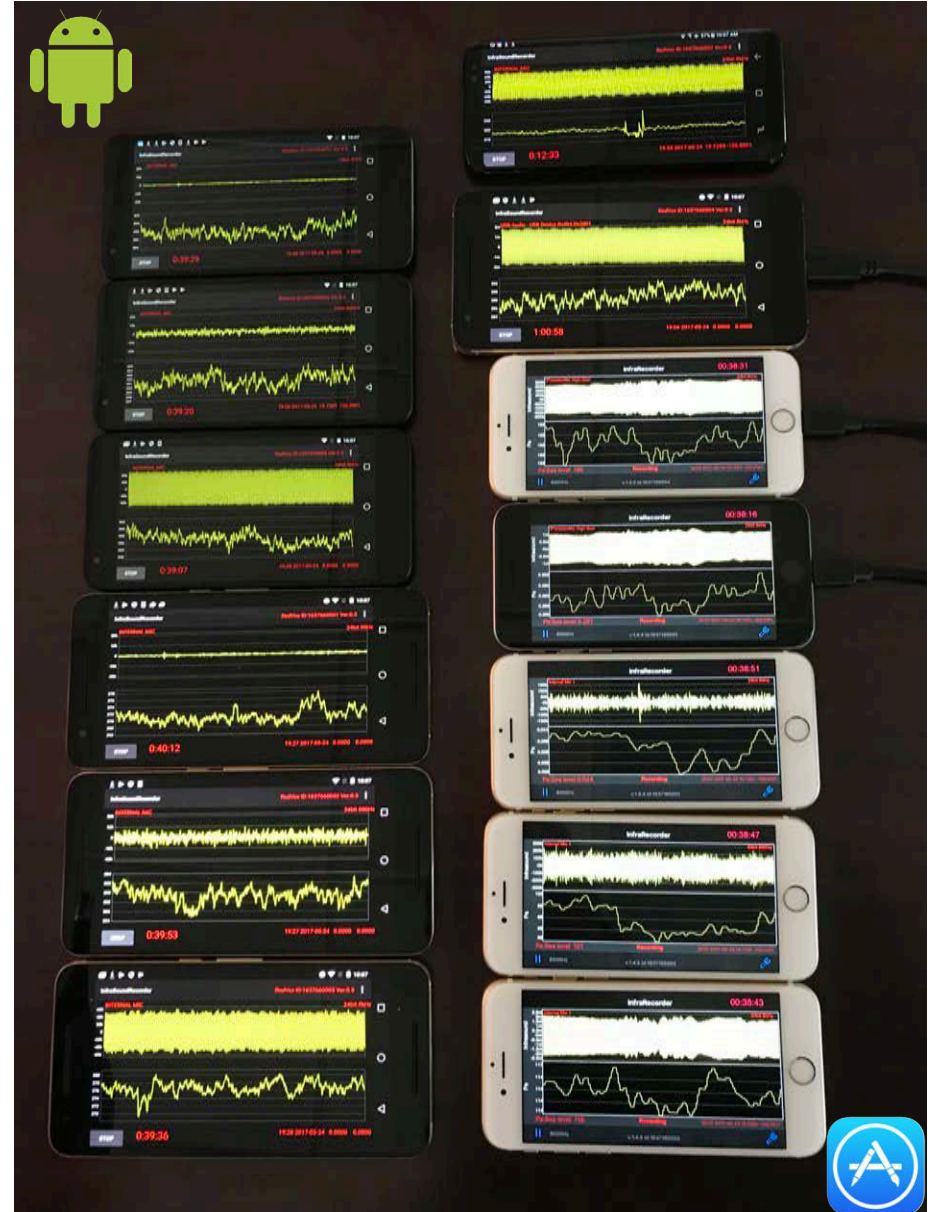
0:12:33
STOP

InfrasoundRecorder
0:39:29
STOP

InfrasoundRecorder
1:00:58
STOP

InfrasoundRecorder
0:39:20
STOP

infraRecorder
00:38:31
Recording

InfrasoundRecorder
0:39:07
STOP

infraRecorder
00:38:16

InfrasoundRecorder
INTERNAL MIC
0:40:12
STOP

infraRecorder
00:38:51
Recording

InfrasoundRecorder
0:39:53
STOP

infraRecorder
00:38:47
Recording

InfrasoundRecorder
INTERNAL MIC
0:39:36
STOP

infraRecorder
00:38:43
Recording